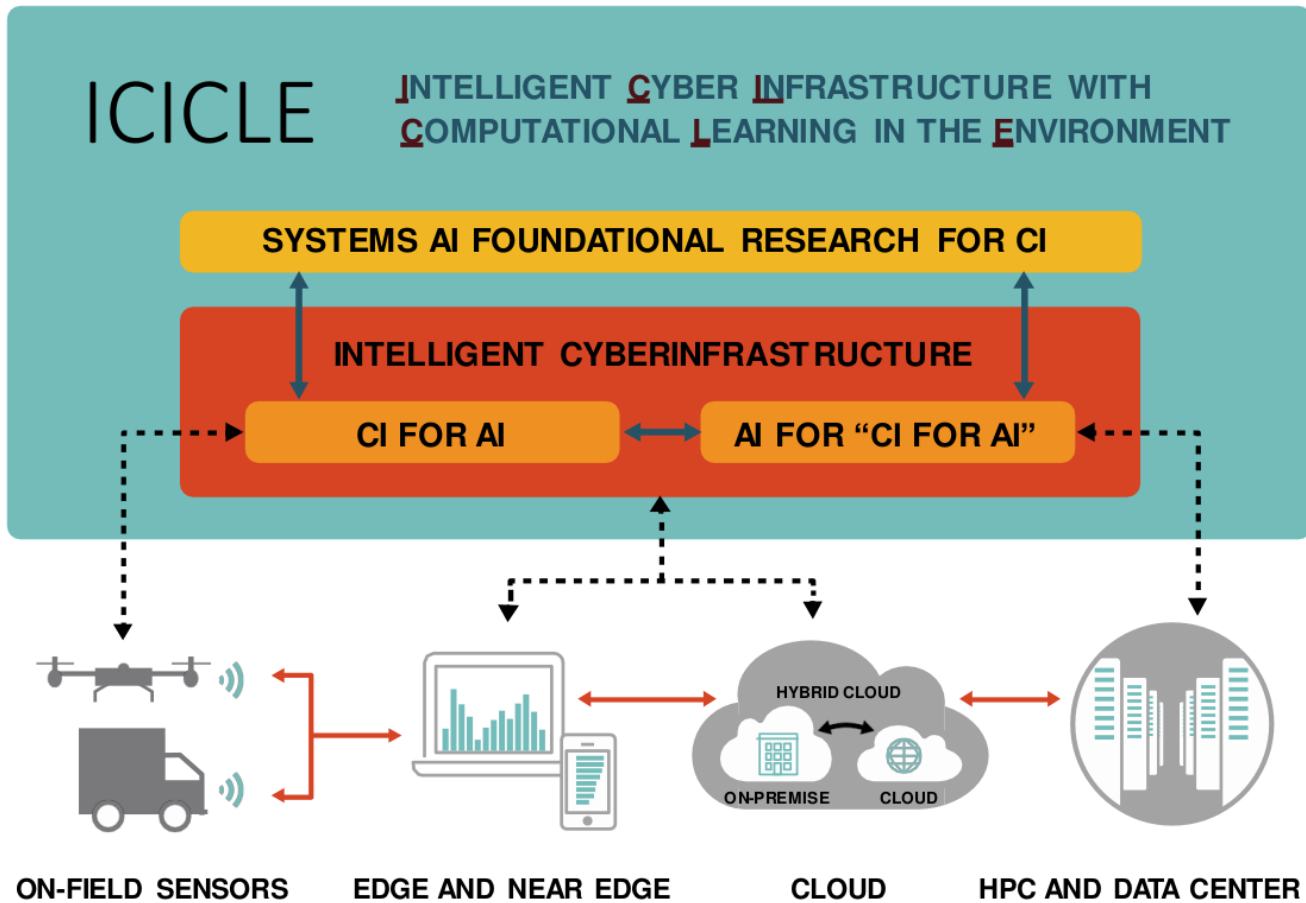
ICICLE

INTELLIGENT CYBER INFRASTRUCTURE WITH COMPUTATIONAL LEARNING IN THE ENVIRONMENT

SYSTEMS AI FOUNDATIONAL RESEARCH FOR CI

INTELLIGENT CYBERINFRASTRUCTURE

CI FOR AI

AI FOR "CI FOR AI"

HYBRID CLOUD

ON-PREMISE

CLOUD

ON-FIELD SENSORS

EDGE AND NEAR EDGE

CLOUD

HPC AND DATA CENTER